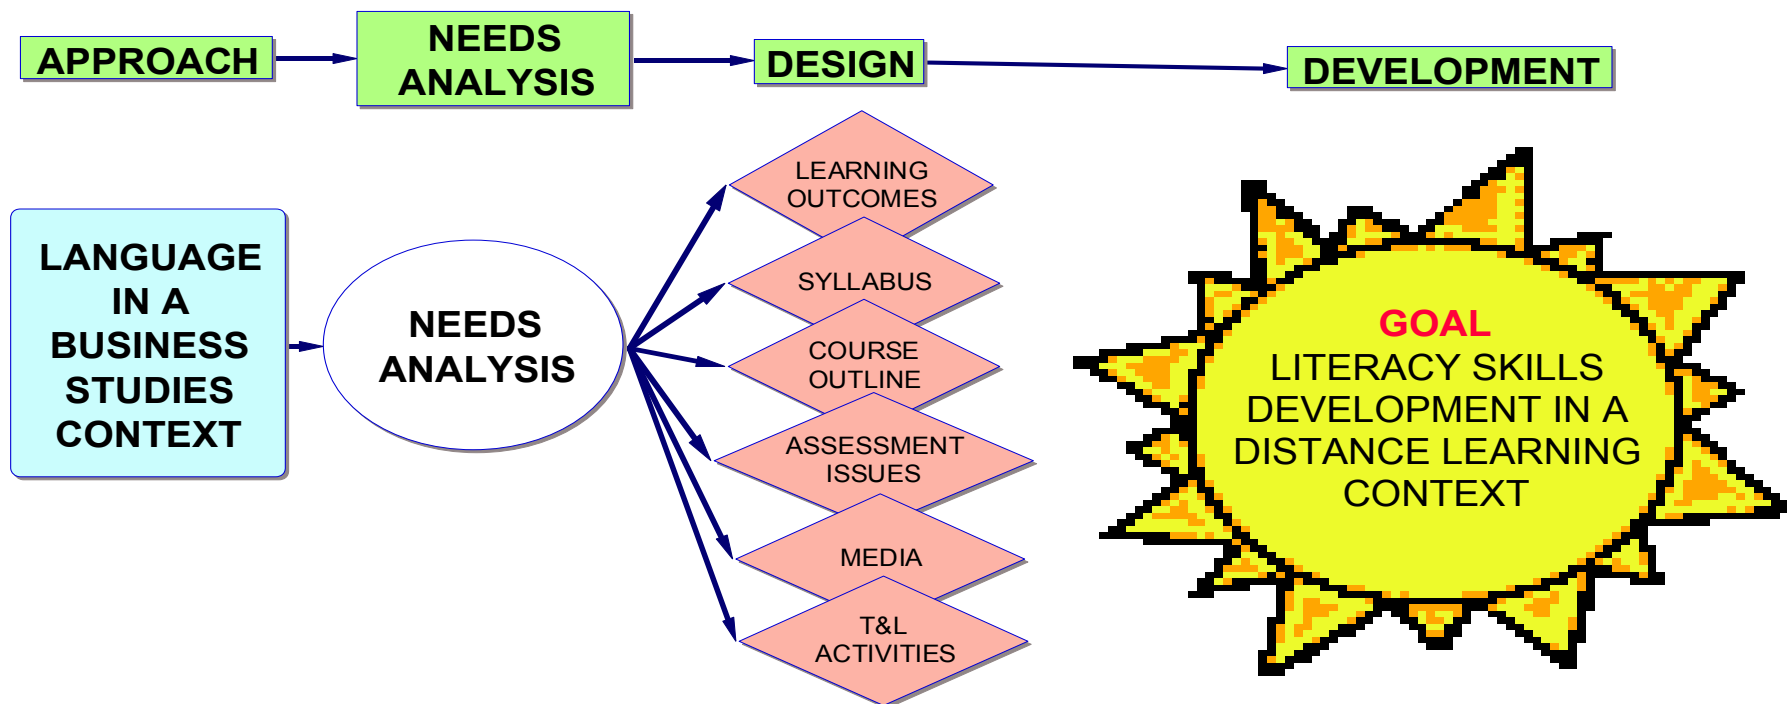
APPROACH

NEEDS ANALYSIS

DESIGN

DEVELOPMENT

LANGUAGE IN A BUSINESS STUDIES CONTEXT

NEEDS ANALYSIS

LEARNING OUTCOMES

SYLLABUS

COURSE OUTLINE

ASSESSMENT ISSUES

MEDIA

T&L ACTIVITIES

GOAL
LITERACY SKILLS DEVELOPMENT IN A DISTANCE LEARNING CONTEXT